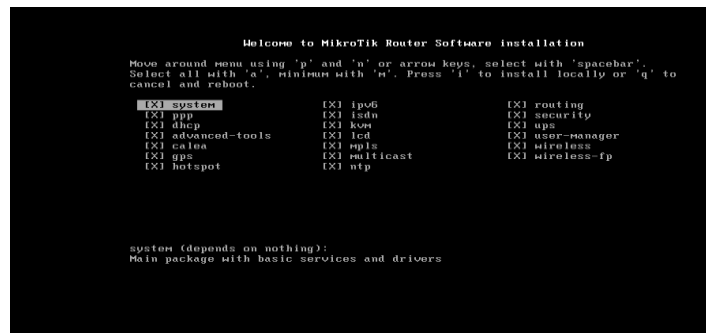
Welcome to MikroTik Router Software installation

Move around menu using 'p' and 'n' or arrow keys, select with 'spacebar'. Select all with 'a', minimum with 'm'. Press 'i' to install locally or 'q' to cancel and reboot.

[X] system
[X] ppp
[X] dhcp
[X] advanced-tools
[X] calea
[X] gps
[X] hotspot

[X] ipv6
[X] isdn
[X] kvm
[X] lcd
[X] mpls
[X] multicast
[X] ntp

[X] routing
[X] security
[X] ups
[X] user-manager
[X] wireless
[X] wireless-fp

system (depends on nothing):
Main package with basic services and drivers